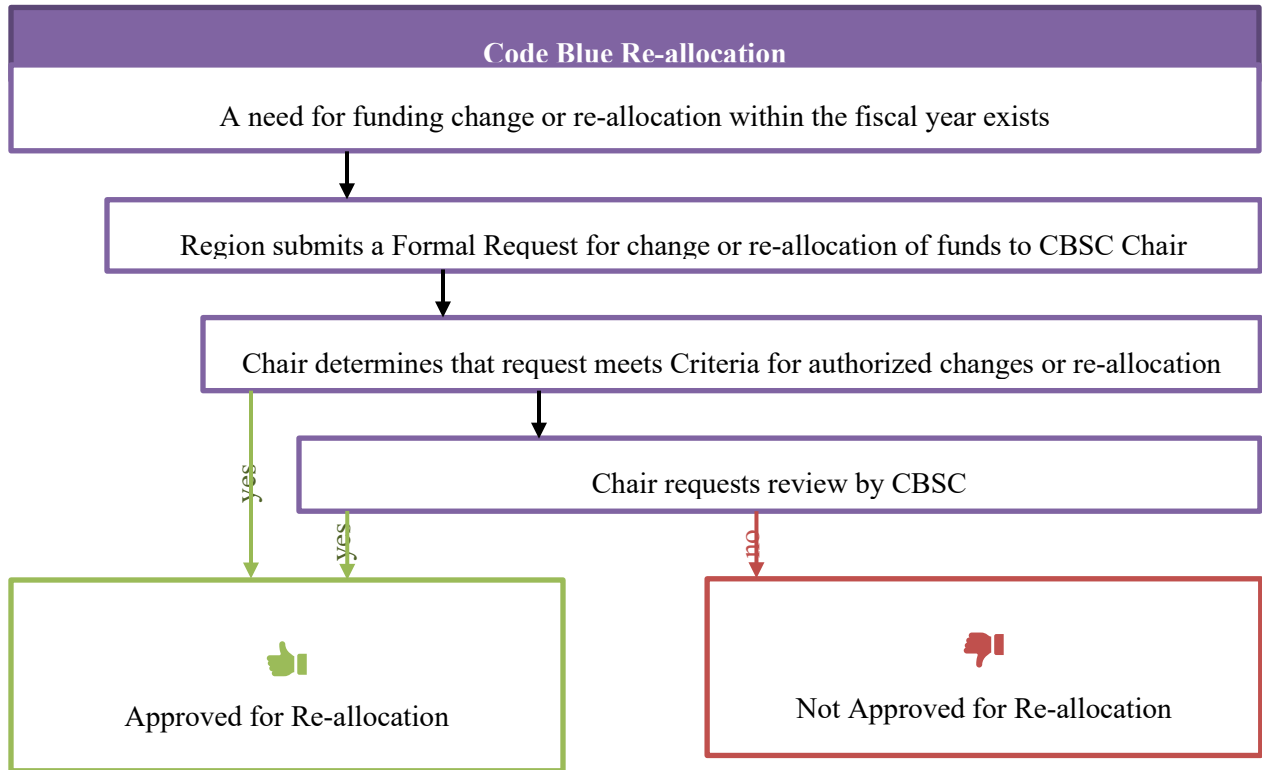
Code Blue Re-allocation

A need for funding change or re-allocation within the fiscal year exists

Region submits a Formal Request for change or re-allocation of funds to CBSC Chair

Chair determines that request meets Criteria for authorized changes or re-allocation

yes

Chair requests review by CBSC

yes

no

Approved for Re-allocation

Not Approved for Re-allocation